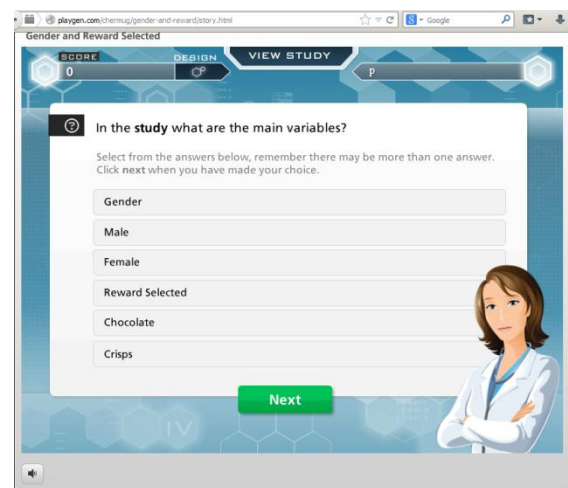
playgen.com/chemug/gender-and-reward/story.html
Google
Gender and Reward Selected
SCORE
0
DESIGN
VIEW STUDY
p
?
In the **study** what are the main variables?
Select from the answers below, remember there may be more than one answer. Click **next** when you have made your choice.
Gender
Male
Female
Reward Selected
Chocolate
Crisps
Next
IV